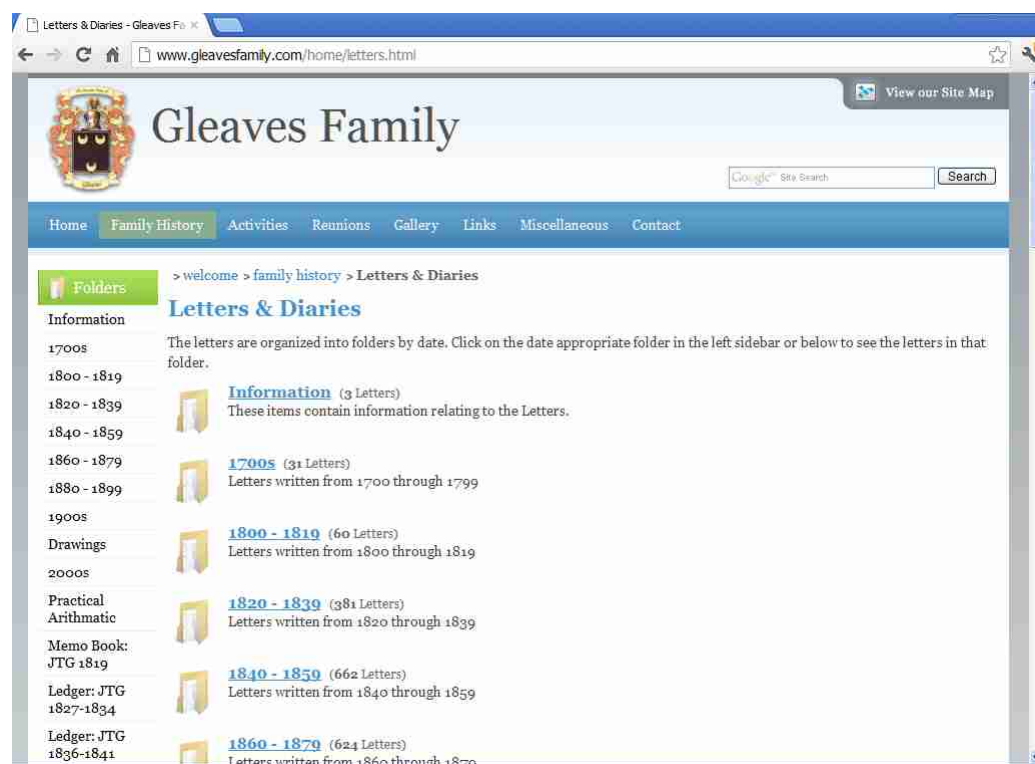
Letters & Diaries - Gleaves Fa ×

www.gleavesfamily.com/home/letters.html

View our Site Map

Gleaves Family

Google Site Search
Search

Home
Family History
Activities
Reunions
Gallery
Links
Miscellaneous
Contact

Folders
Information
1700s
1800 - 1819
1820 - 1839
1840 - 1859
1860 - 1879
1880 - 1899
1900s
Drawings
2000s
Practical Arithmatic
Memo Book: JTG 1819
Ledger: JTG 1827-1834
Ledger: JTG 1836-1841

> welcome > family history > Letters & Diaries

Letters & Diaries

The letters are organized into folders by date. Click on the date appropriate folder in the left sidebar or below to see the letters in that folder.

Information (3 Letters)
These items contain information relating to the Letters.

1700s (31 Letters)
Letters written from 1700 through 1799

1800 - 1819 (60 Letters)
Letters written from 1800 through 1819

1820 - 1839 (381 Letters)
Letters written from 1820 through 1839

1840 - 1859 (662 Letters)
Letters written from 1840 through 1859

1860 - 1879 (624 Letters)
Letters written from 1860 through 1879